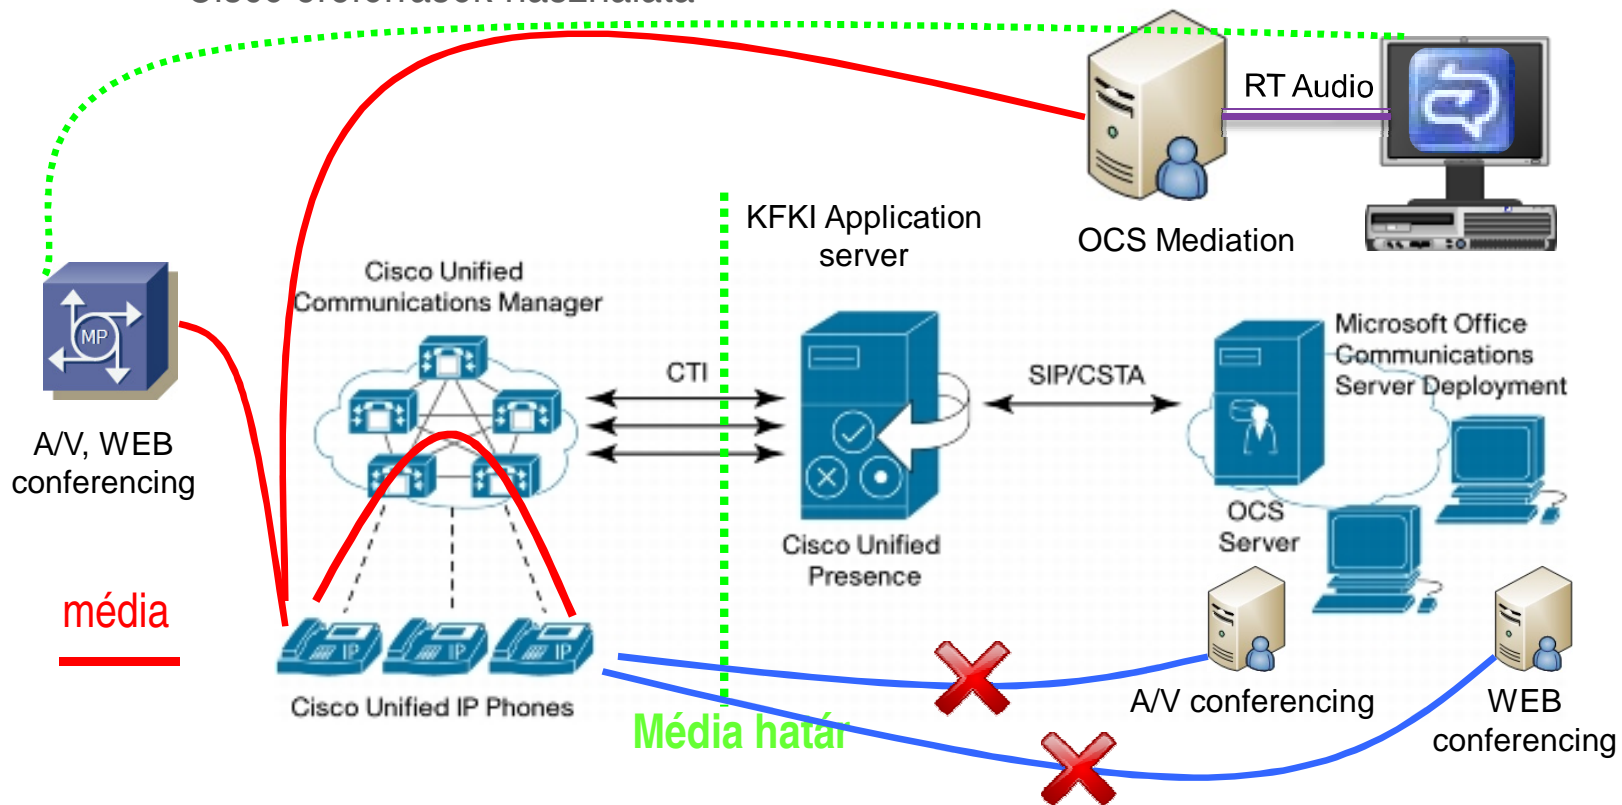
Cisco erőforrások használata

RT Audio

KFKI Application server

OCS Mediation

Cisco Unified Communications Manager

MP

A/V, WEB conferencing

CTI

SIP/CSTA

Microsoft Office Communications Server Deployment

OCS Server

Cisco Unified Presence

média

IP IP IP

Cisco Unified IP Phones

Média határ

A/V conferencing

WEB conferencing